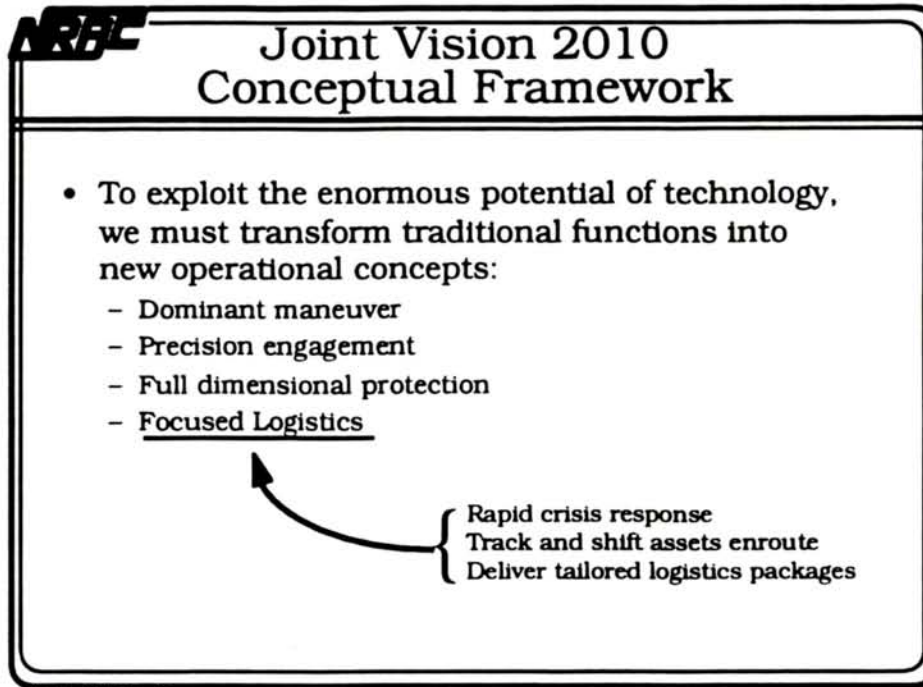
NRBC

Joint Vision 2010
Conceptual Framework

• To exploit the enormous potential of technology, we must transform traditional functions into new operational concepts:
  – Dominant maneuver
  – Precision engagement
  – Full dimensional protection
  – Focused Logistics

Rapid crisis response
Track and shift assets enroute
Deliver tailored logistics packages